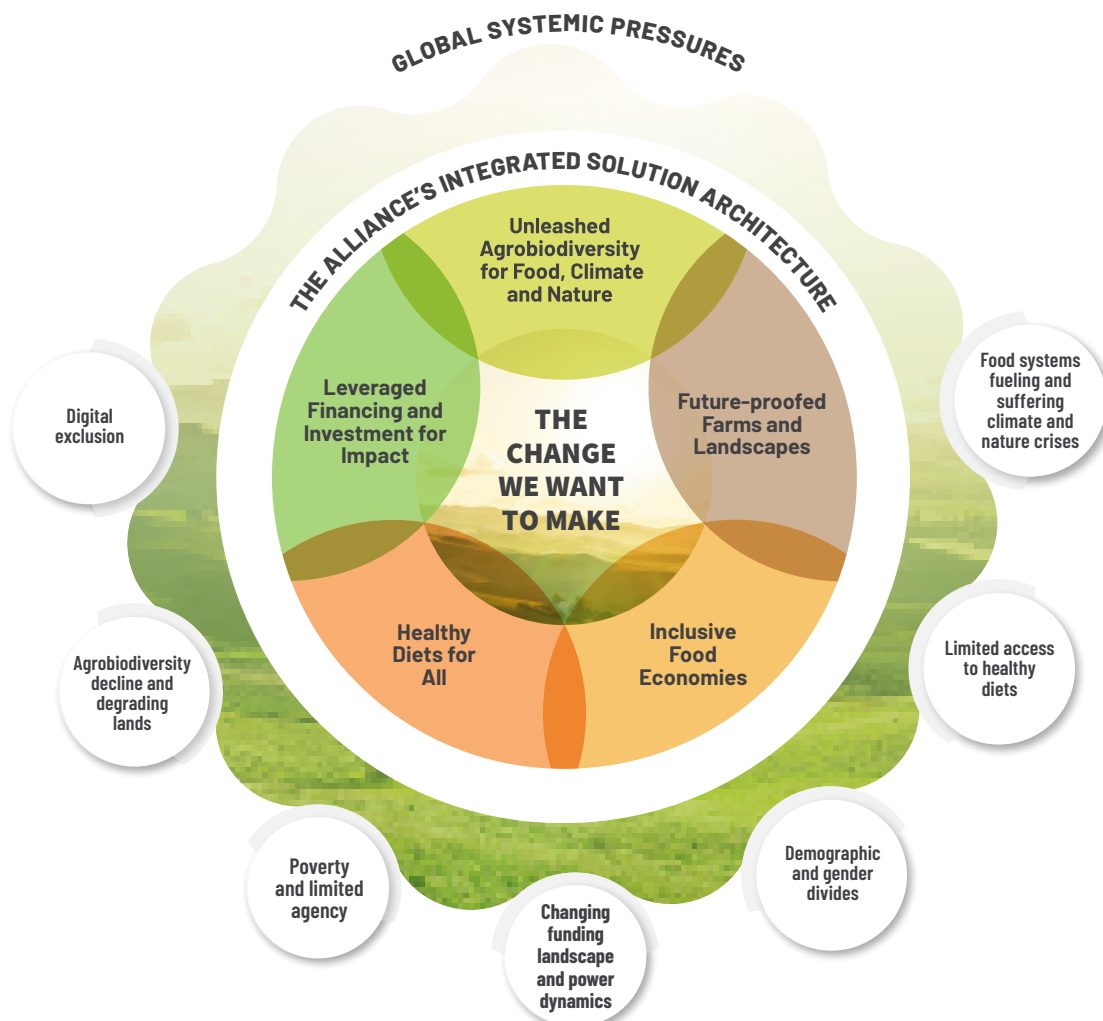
GLOBAL SYSTEMIC PRESSURES

THE ALLIANCE'S INTEGRATED SOLUTION ARCHITECTURE

Unleashed Agrobiodiversity for Food, Climate and Nature

Leveraged Financing and Investment for Impact

THE CHANGE WE WANT TO MAKE

Future-proofed Farms and Landscapes

Healthy Diets for All

Inclusive Food Economies

Digital exclusion

Food systems fueling and suffering climate and nature crises

Agrobiodiversity decline and degrading lands

Limited access to healthy diets

Poverty and limited agency

Demographic and gender divides

Changing funding landscape and power dynamics